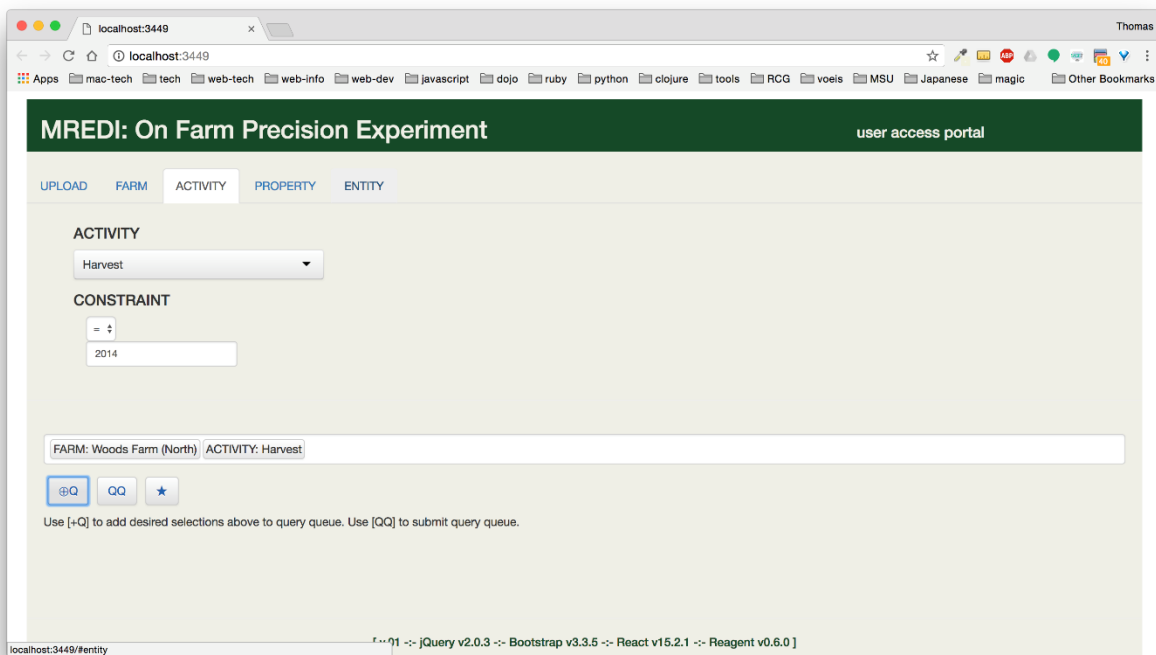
localhost:3449

Thomas

localhost:3449

Apps mac-tech tech web-tech web-info web-dev javascript dojo ruby python clojure tools RCG voeis MSU Japanese magic Other Bookmarks

MREDI: On Farm Precision Experiment

user access portal

UPLOAD FARM ACTIVITY PROPERTY ENTITY

ACTIVITY

Harvest

CONSTRAINT

=

2014

FARM: Woods Farm (North) ACTIVITY: Harvest

⊕Q QQ ★

Use [+Q] to add desired selections above to query queue. Use [QQ] to submit query queue.

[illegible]01 -:- jQuery v2.0.3 -:- Bootstrap v3.3.5 -:- React v15.2.1 -:- Reagent v0.6.0 ]

localhost:3449/#entity